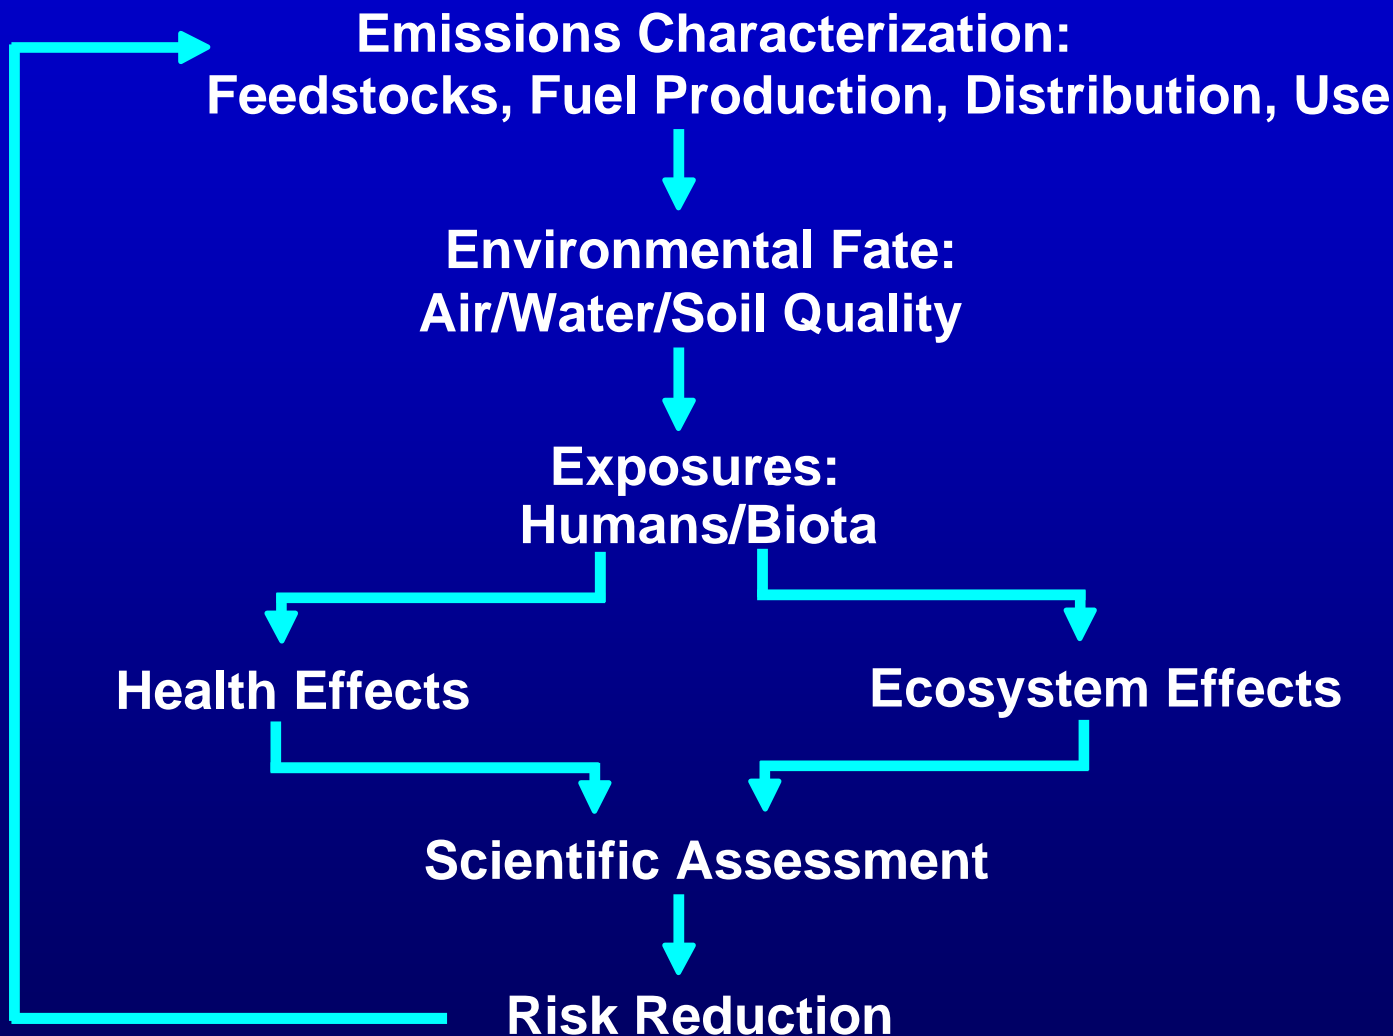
Emissions Characterization:
Feedstocks, Fuel Production, Distribution, Use

Environmental Fate:
Air/Water/Soil Quality

Exposures:
Humans/Biota

Health Effects

Ecosystem Effects

Scientific Assessment

Risk Reduction